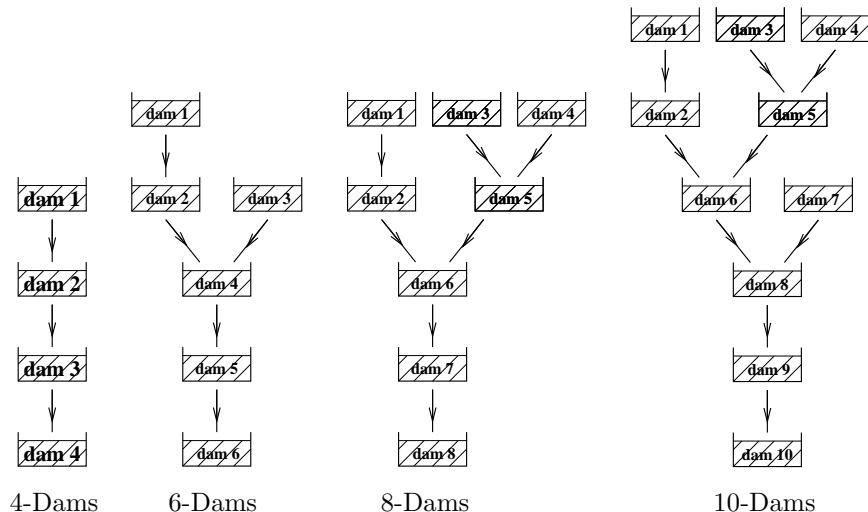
dam 1
dam 2
dam 3
dam 4

dam 1
dam 2
dam 3
dam 4
dam 5
dam 6

dam 1
dam 3
dam 4
dam 2
dam 5
dam 6
dam 7
dam 8

dam 1
dam 3
dam 4
dam 2
dam 5
dam 6
dam 7
dam 8
dam 9
dam 10

4-Dams 6-Dams 8-Dams 10-Dams